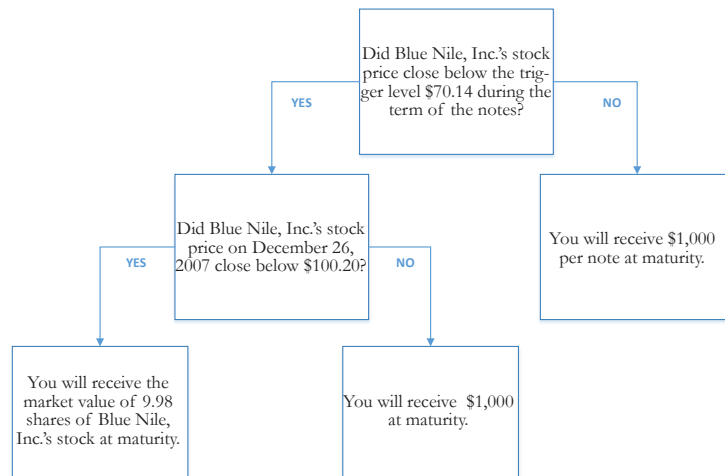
Did Blue Nile, Inc.'s stock price close below the trigger level $70.14 during the term of the notes?

YES

NO

Did Blue Nile, Inc.'s stock price on December 26, 2007 close below $100.20?

You will receive $1,000 per note at maturity.

YES

NO

You will receive the market value of 9.98 shares of Blue Nile, Inc.'s stock at maturity.

You will receive $1,000 at maturity.